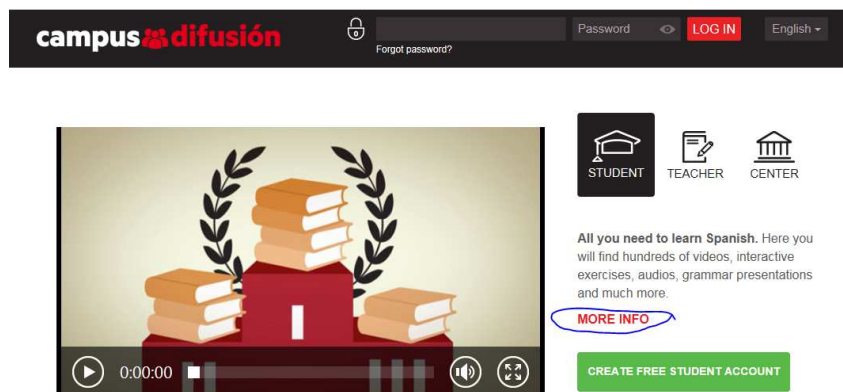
campus difusión

Password LOG IN English

Forgot password?

I

0:00:00

STUDENT TEACHER CENTER

**All you need to learn Spanish.** Here you will find hundreds of videos, interactive exercises, audios, grammar presentations and much more.

MORE INFO

CREATE FREE STUDENT ACCOUNT